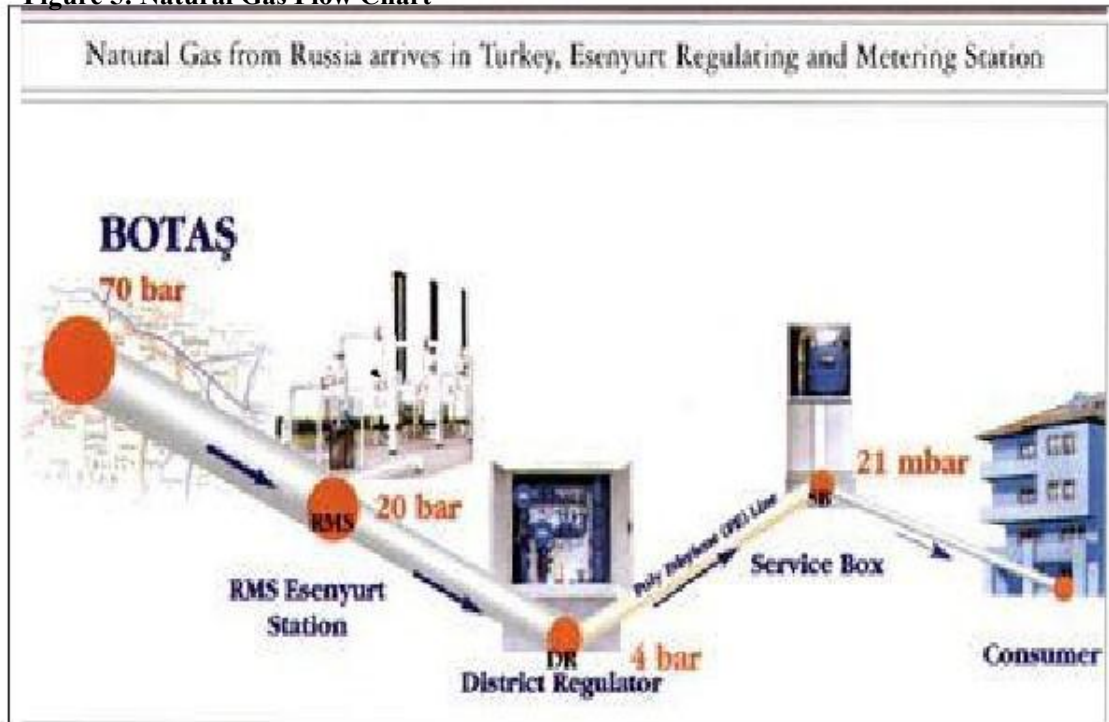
Figure 3: Natural Gas Flow Chart

Natural Gas from Russia arrives in Turkey, Esenyurt Regulating and Metering Station

BOTAŞ

70 bar

RMS

20 bar

RMS Esenyurt Station

DR

4 bar

District Regulator

Poly Ethylene (PE) Line

SB

21 mbar

Service Box

Consumer